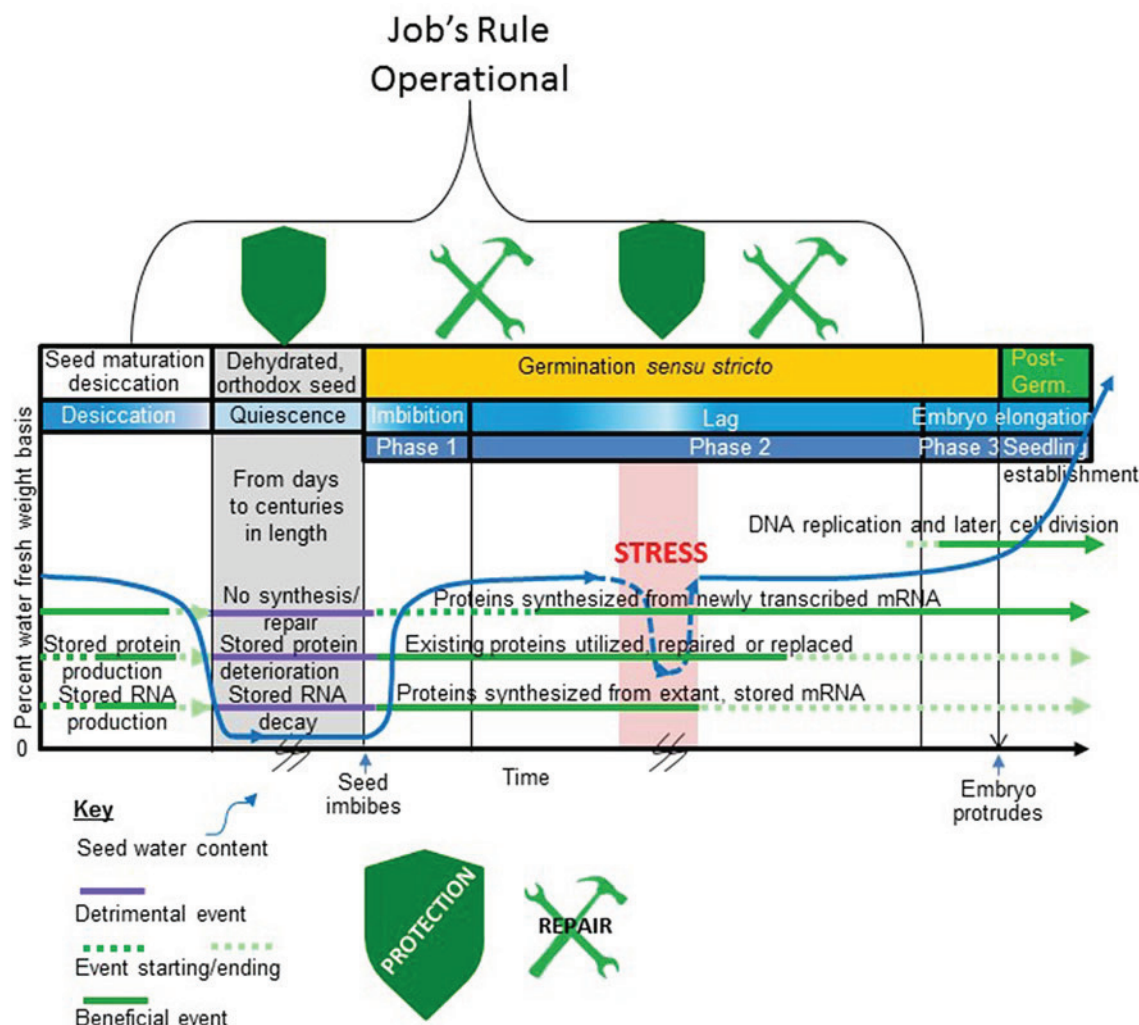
Job's Rule Operational

Seed maturation desiccation

Dehydrated, orthodox seed

Germination *sensu stricto*

Post-Germ.

Desiccation

Quiescence

Imbibition

Lag

Embryo elongation

Phase 1

Phase 2

Phase 3

Seedling establishment

Percent water fresh weight basis

From days to centuries in length

DNA replication and later, cell division

STRESS

No synthesis/ repair

Proteins synthesized from newly transcribed mRNA

Stored protein production

Stored protein deterioration

Existing proteins utilized, repaired or replaced

Stored RNA production

Stored RNA decay

Proteins synthesized from extant, stored mRNA

0

Seed imbibes

Time

Embryo protrudes

Key

Seed water content

Detrimental event

Event starting/ending

Beneficial event

PROTECTION

REPAIR